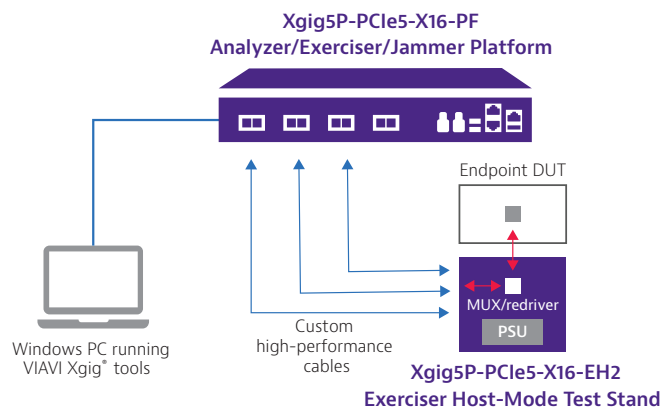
Xgig5P-PCIe5-X16-PF
Analyzer/Exerciser/Jammer Platform

Endpoint DUT

MUX/redriver

PSU

Windows PC running VIAVI Xgig® tools

Custom high-performance cables

Xgig5P-PCIe5-X16-EH2
Exerciser Host-Mode Test Stand